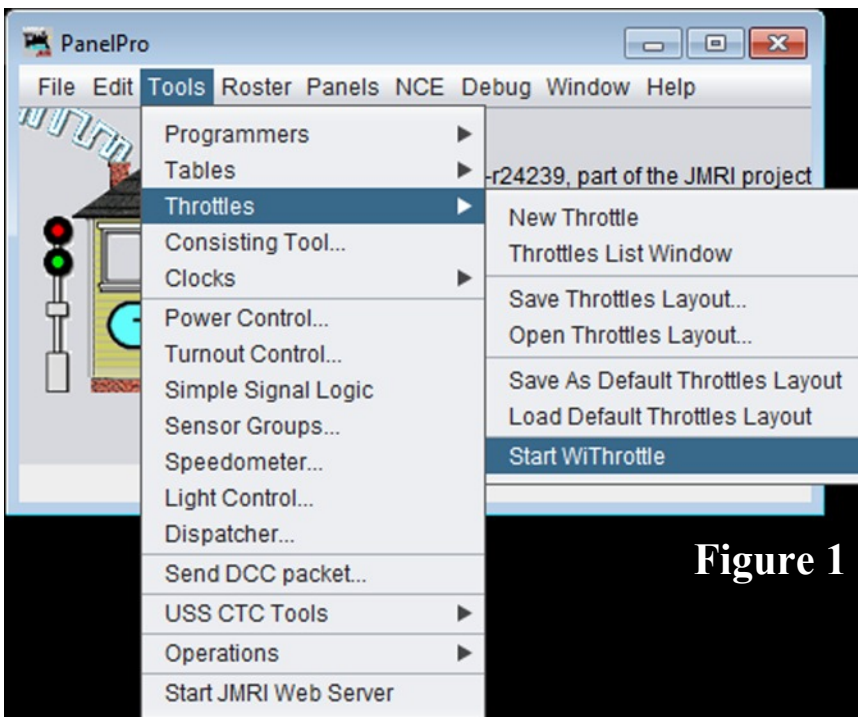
PanelPro

File Edit Tools Roster Panels NCE Debug Window Help

Programmers
Tables
Throttles
Consisting Tool...
Clocks
Power Control...
Turnout Control...
Simple Signal Logic
Sensor Groups...
Speedometer...
Light Control...
Dispatcher...
Send DCC packet...
USS CTC Tools
Operations
Start JMRI Web Server

-r24239, part of the JMRI project

New Throttle
Throttles List Window
Save Throttles Layout...
Open Throttles Layout...
Save As Default Throttles Layout
Load Default Throttles Layout
Start WiThrottle

Figure 1